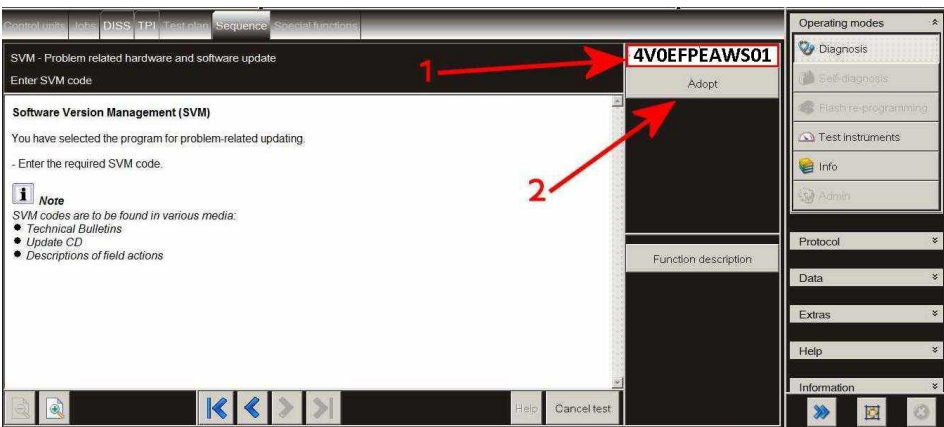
Control units Jobs DISS TPI Test plan Sequence Special functions

SVM - Problem related hardware and software update

Enter SVM code

4V0EFPEAWS01

1

Adopt

2

Software Version Management (SVM)

You have selected the program for problem-related updating.

- Enter the required SVM code.

i Note

SVM codes are to be found in various media:
- Technical Bulletins
- Update CD
- Descriptions of field actions

Function description

Help Cancel test

Operating modes

Diagnosis

Self-diagnosis

Flash re-programming

Test instruments

Info

Admin

Protocol

Data

Extras

Help

Information